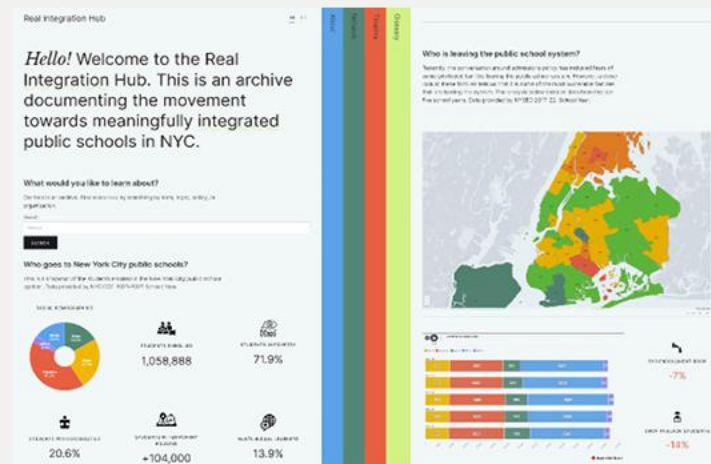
Real Integration Hub

Hello! Welcome to the Real Integration Hub. This is an archive documenting the movement towards meaningfully integrated public schools in NYC.

What would you like to learn about?

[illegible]

Search

Who goes to New York City public schools?

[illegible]

1,058,888

71.9%

20.6%

+104,000

13.9%

About

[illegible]

Timeline

Glossary

Who is leaving the public school system?

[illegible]

-7%

-14%